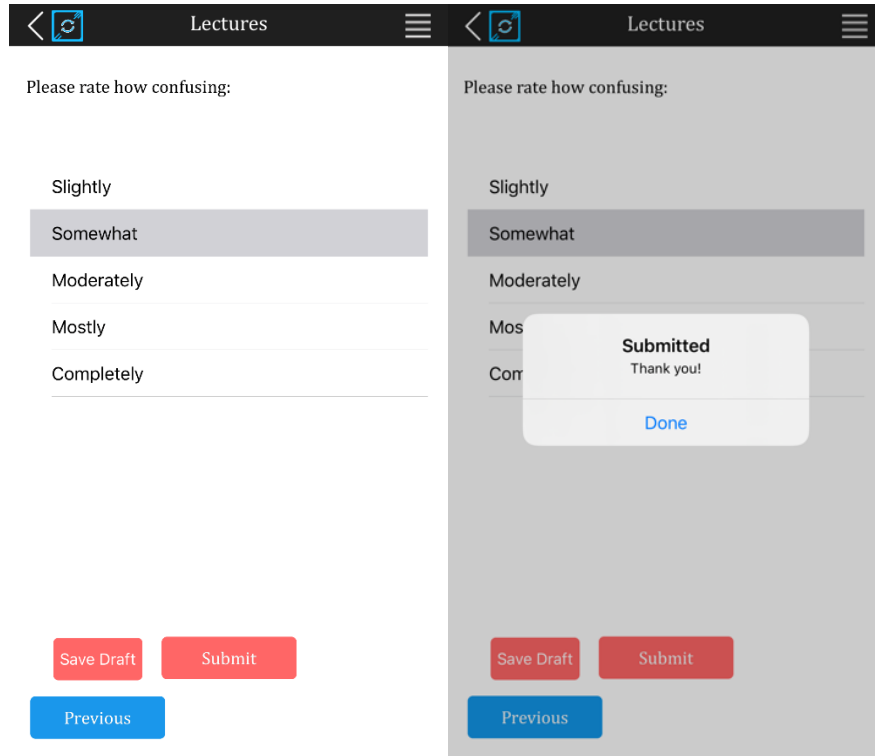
Lectures

Please rate how confusing:

Slightly
Somewhat
Moderately
Mostly
Completely

Save Draft
Submit
Previous

Lectures

Please rate how confusing:

Slightly
Somewhat
Moderately
Mos
Com

Submitted
Thank you!
Done

Save Draft
Submit
Previous